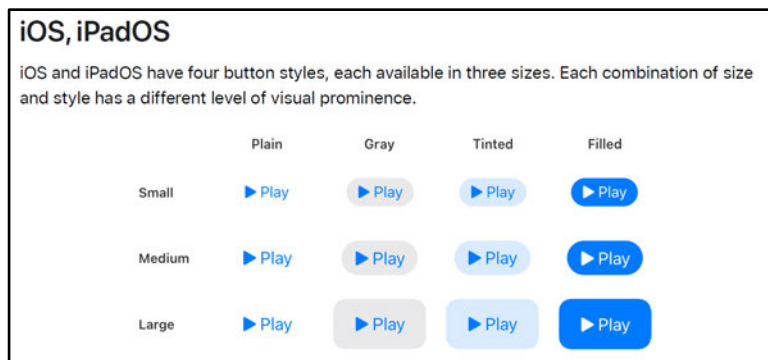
iOS, iPadOS

iOS and iPadOS have four button styles, each available in three sizes. Each combination of size and style has a different level of visual prominence.

| | Plain | Gray | Tinted | Filled |
|---|---|---|---|---|
| Small | ▶ Play | ▶ Play | ▶ Play | ▶ Play |
| Medium | ▶ Play | ▶ Play | ▶ Play | ▶ Play |
| Large | ▶ Play | ▶ Play | ▶ Play | ▶ Play |